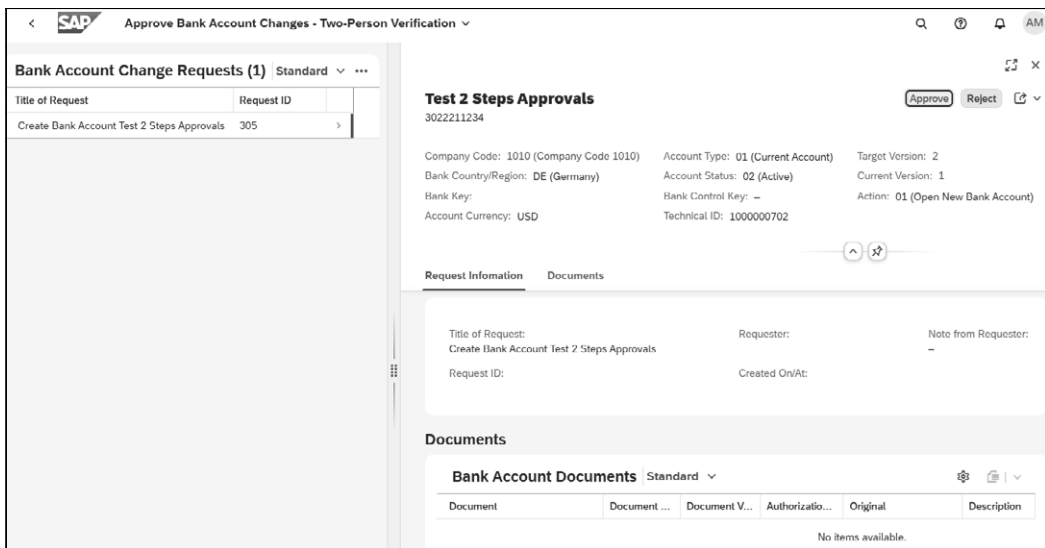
SAP Approve Bank Account Changes - Two-Person Verification ˅

AM

Bank Account Change Requests (1) Standard ˅ ···

| Title of Request | Request ID |
|---|---|
| Create Bank Account Test 2 Steps Approvals | 305 |

Test 2 Steps Approvals
3022211234

Approve Reject

Company Code: 1010 (Company Code 1010)
Bank Country/Region: DE (Germany)
Bank Key:
Account Currency: USD

Account Type: 01 (Current Account)
Account Status: 02 (Active)
Bank Control Key: –
Technical ID: 1000000702

Target Version: 2
Current Version: 1
Action: 01 (Open New Bank Account)

Request Infomation Documents

Title of Request:
Create Bank Account Test 2 Steps Approvals

Requester:

Note from Requester:
–

Request ID:

Created On/At:

Documents

Bank Account Documents Standard ˅

| Document | Document ... | Document V... | Authorizatio... | Original | Description |
|---|---|---|---|---|---|

No items available.